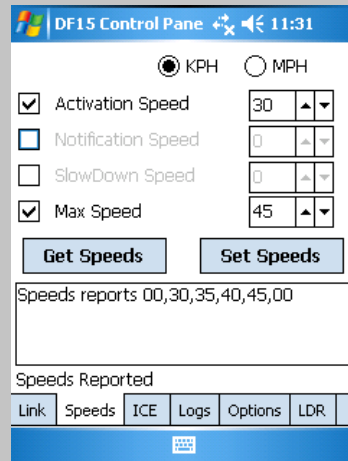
DF15 Control Pane 11:31

KPH MPH

Activation Speed 30

Notification Speed 0

SlowDown Speed 0

Max Speed 45

Get Speeds

Set Speeds

Speeds reports 00,30,35,40,45,00

Speeds Reported

Link Speeds ICE Logs Options LDR